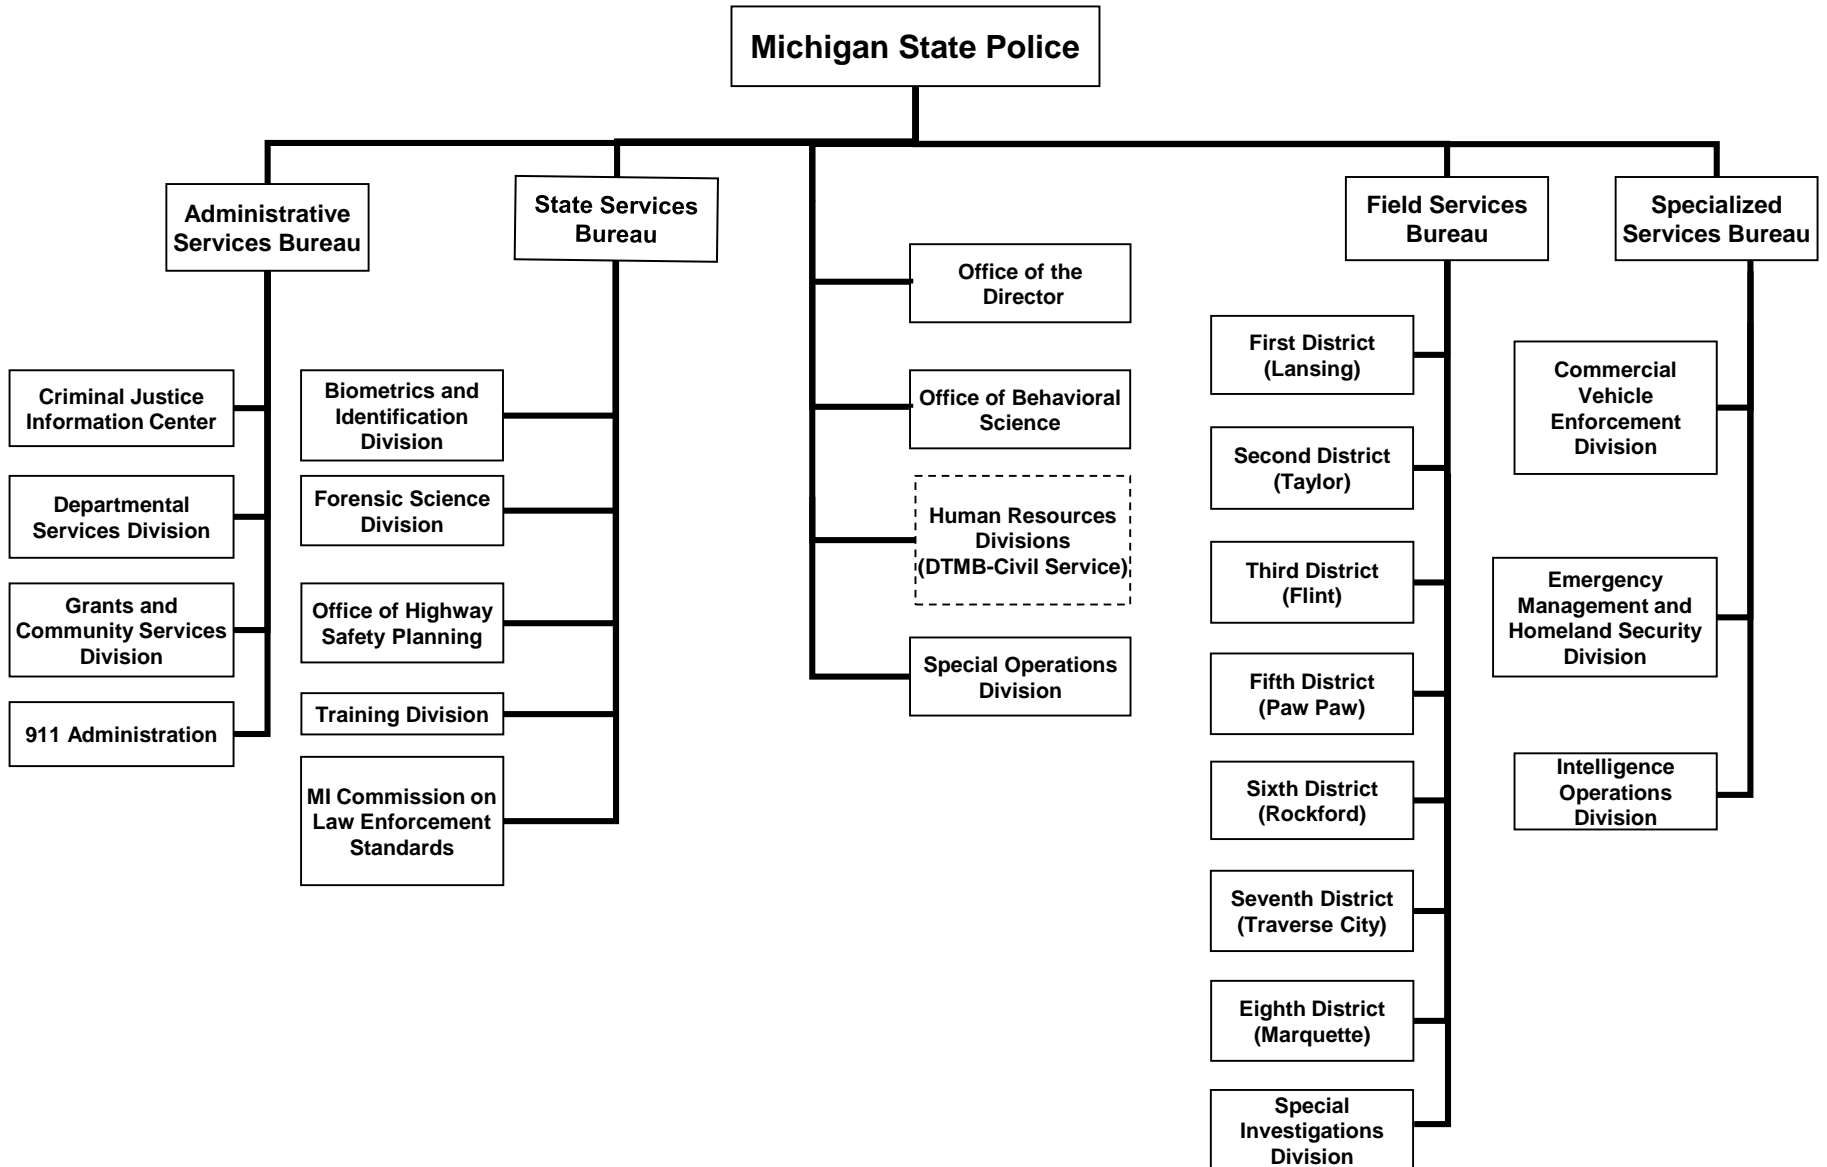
Michigan State Police

Administrative Services Bureau

Criminal Justice Information Center

Departmental Services Division

Grants and Community Services Division

911 Administration

State Services Bureau

Biometrics and Identification Division

Forensic Science Division

Office of Highway Safety Planning

Training Division

MI Commission on Law Enforcement Standards

Office of the Director

Office of Behavioral Science

Human Resources Divisions (DTMB-Civil Service)

Special Operations Division

Field Services Bureau

First District (Lansing)

Second District (Taylor)

Third District (Flint)

Fifth District (Paw Paw)

Sixth District (Rockford)

Seventh District (Traverse City)

Eighth District (Marquette)

Special Investigations Division

Specialized Services Bureau

Commercial Vehicle Enforcement Division

Emergency Management and Homeland Security Division

Intelligence Operations Division